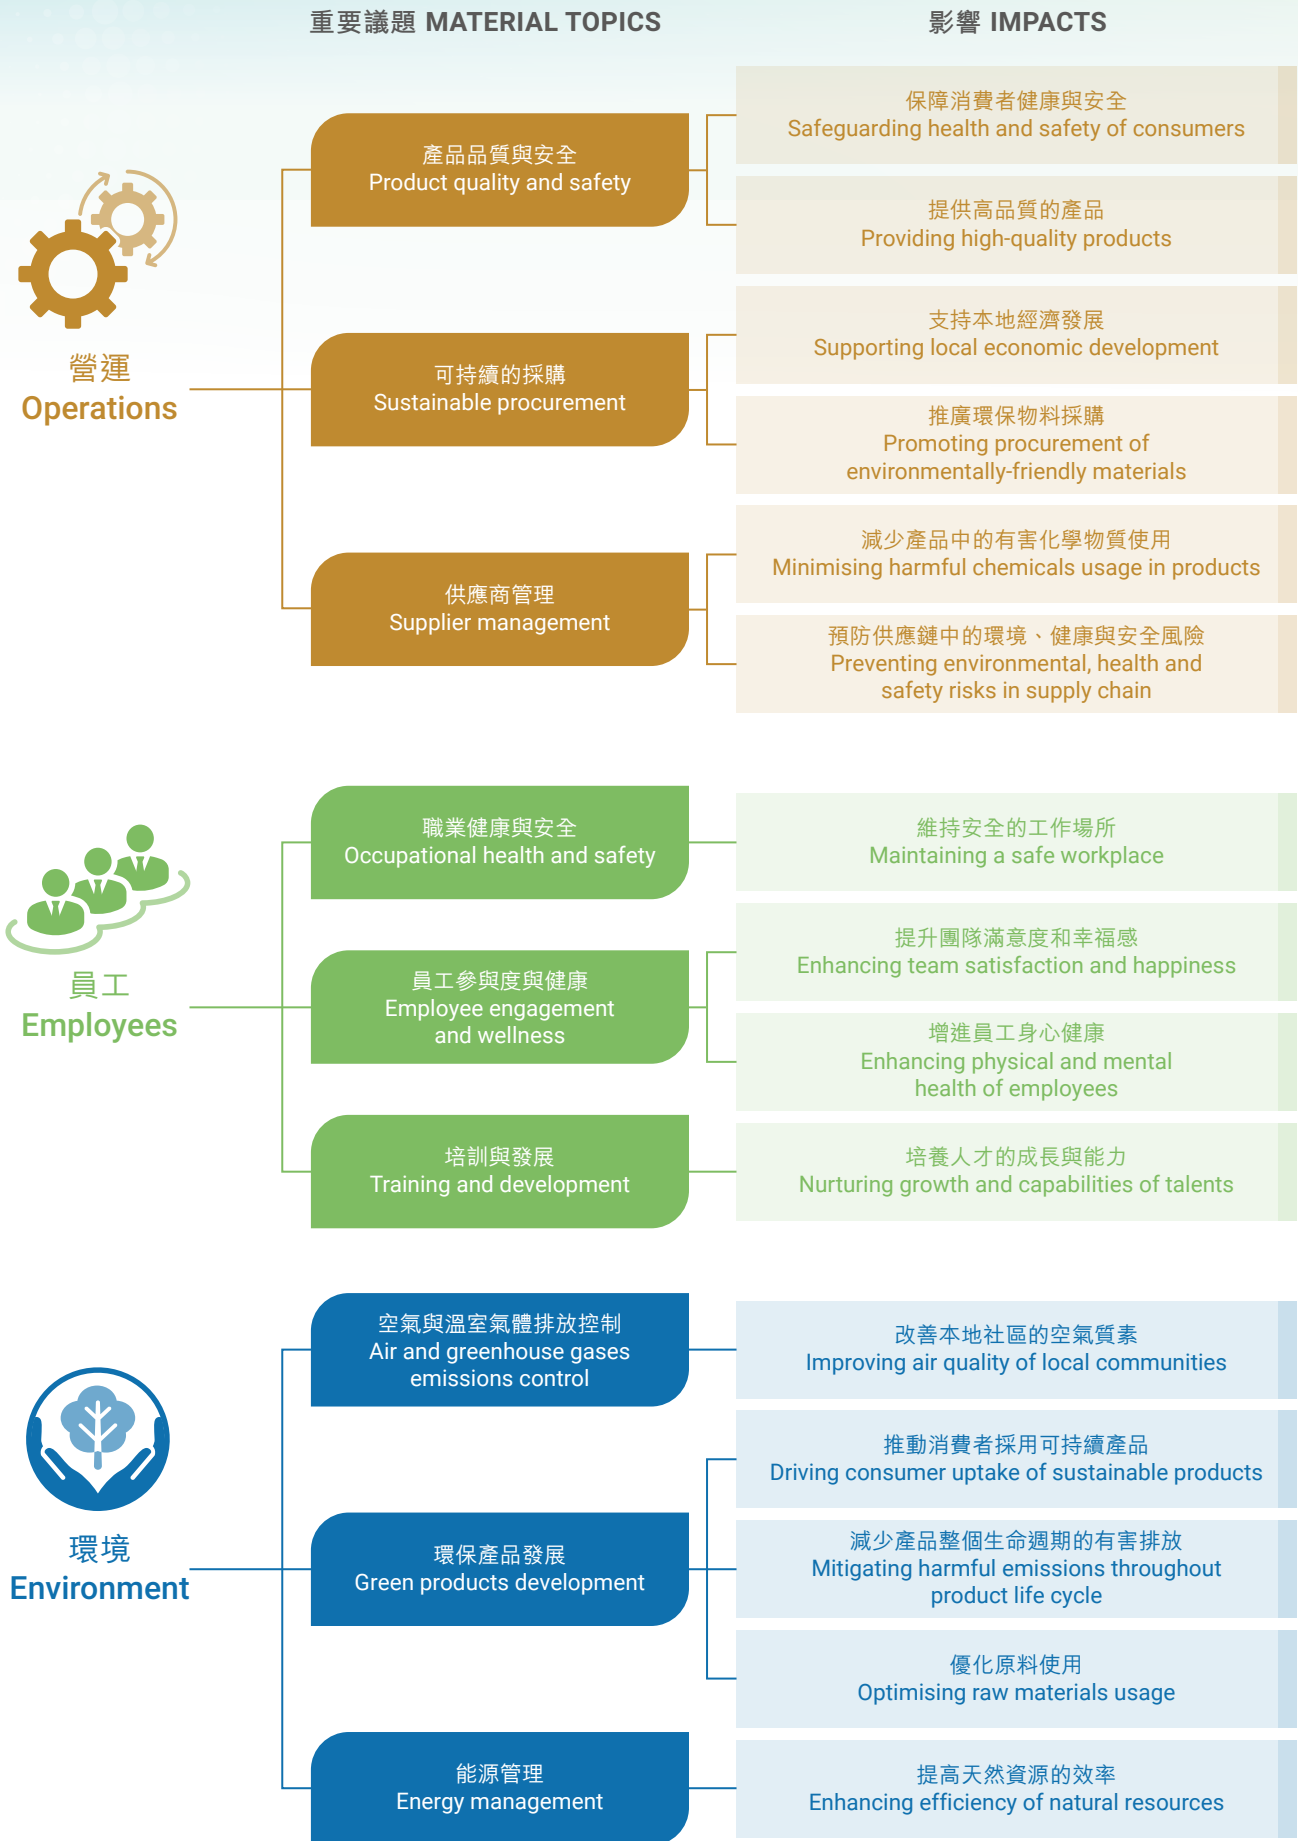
重要議題 MATERIAL TOPICS

影響 IMPACTS

營運
Operations

產品品質與安全
Product quality and safety

保障消費者健康與安全
Safeguarding health and safety of consumers

提供高品質的產品
Providing high-quality products

可持續的採購
Sustainable procurement

支持本地經濟發展
Supporting local economic development

推廣環保物料採購
Promoting procurement of environmentally-friendly materials

供應商管理
Supplier management

減少產品中的有害化學物質使用
Minimising harmful chemicals usage in products

預防供應鏈中的環境、健康與安全風險
Preventing environmental, health and safety risks in supply chain

員工
Employees

職業健康與安全
Occupational health and safety

維持安全的工作場所
Maintaining a safe workplace

員工參與度與健康
Employee engagement and wellness

提升團隊滿意度和幸福感
Enhancing team satisfaction and happiness

增進員工身心健康
Enhancing physical and mental health of employees

培訓與發展
Training and development

培養人才的成長與能力
Nurturing growth and capabilities of talents

環境
Environment

空氣與溫室氣體排放控制
Air and greenhouse gases emissions control

改善本地社區的空氣質素
Improving air quality of local communities

環保產品發展
Green products development

推動消費者採用可持續產品
Driving consumer uptake of sustainable products

減少產品整個生命週期的有害排放
Mitigating harmful emissions throughout product life cycle

優化原料使用
Optimising raw materials usage

能源管理
Energy management

提高天然資源的效率
Enhancing efficiency of natural resources